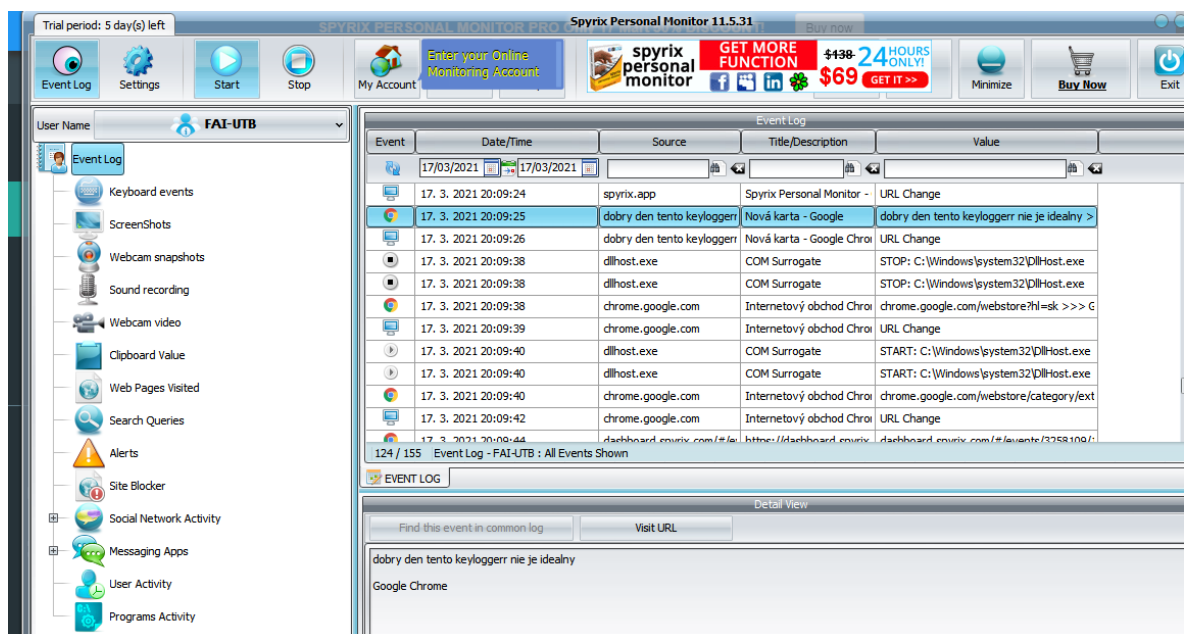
Trial period: 5 day(s) left

Spyrix Personal Monitor 11.5.31

SPYRIX PERSONAL MONITOR PRO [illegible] DISCOUNT! Buy now

Event Log Settings Start Stop My Account

Enter your Online Monitoring Account

spyrix personal monitor GET MORE FUNCTION $138 $69 24 HOURS ONLY! GET IT >>

Minimize Buy Now Exit

User Name FAI-UTB

Event Log
Keyboard events
ScreenShots
Webcam snapshots
Sound recording
Webcam video
Clipboard Value
Web Pages Visited
Search Queries
Alerts
Site Blocker
Social Network Activity
Messaging Apps
User Activity
Programs Activity

Event Log

| Event | Date/Time | Source | Title/Description | Value |
|---|---|---|---|---|
| | 17/03/2021 17/03/2021 | | | |
| | 17. 3. 2021 20:09:24 | spyrix.app | Spyrix Personal Monitor - | URL Change |
| | 17. 3. 2021 20:09:25 | dobry den tento keyloggerr | Nová karta - Google | dobry den tento keyloggerr nie je idealny > |
| | 17. 3. 2021 20:09:26 | dobry den tento keyloggerr | Nová karta - Google Chrol | URL Change |
| | 17. 3. 2021 20:09:38 | dllhost.exe | COM Surrogate | STOP: C:\Windows\system32\DllHost.exe |
| | 17. 3. 2021 20:09:38 | dllhost.exe | COM Surrogate | STOP: C:\Windows\system32\DllHost.exe |
| | 17. 3. 2021 20:09:38 | chrome.google.com | Internetový obchod Chrol | chrome.google.com/webstore?hl=sk >>> G |
| | 17. 3. 2021 20:09:39 | chrome.google.com | Internetový obchod Chrol | URL Change |
| | 17. 3. 2021 20:09:40 | dllhost.exe | COM Surrogate | START: C:\Windows\system32\DllHost.exe |
| | 17. 3. 2021 20:09:40 | dllhost.exe | COM Surrogate | START: C:\Windows\system32\DllHost.exe |
| | 17. 3. 2021 20:09:40 | chrome.google.com | Internetový obchod Chrol | chrome.google.com/webstore/category/ext |
| | 17. 3. 2021 20:09:42 | chrome.google.com | Internetový obchod Chrol | URL Change |
| | 17. 3. 2021 20:09:44 | dashboard.spyrix.com/#/e | https://dashboard.spyrix | dashboard.spyrix.com/#/events/3258109/ |

124 / 155 Event Log - FAI-UTB : All Events Shown

EVENT LOG

Detail View

Find this event in common log Visit URL

dobry den tento keyloggerr nie je idealny

Google Chrome